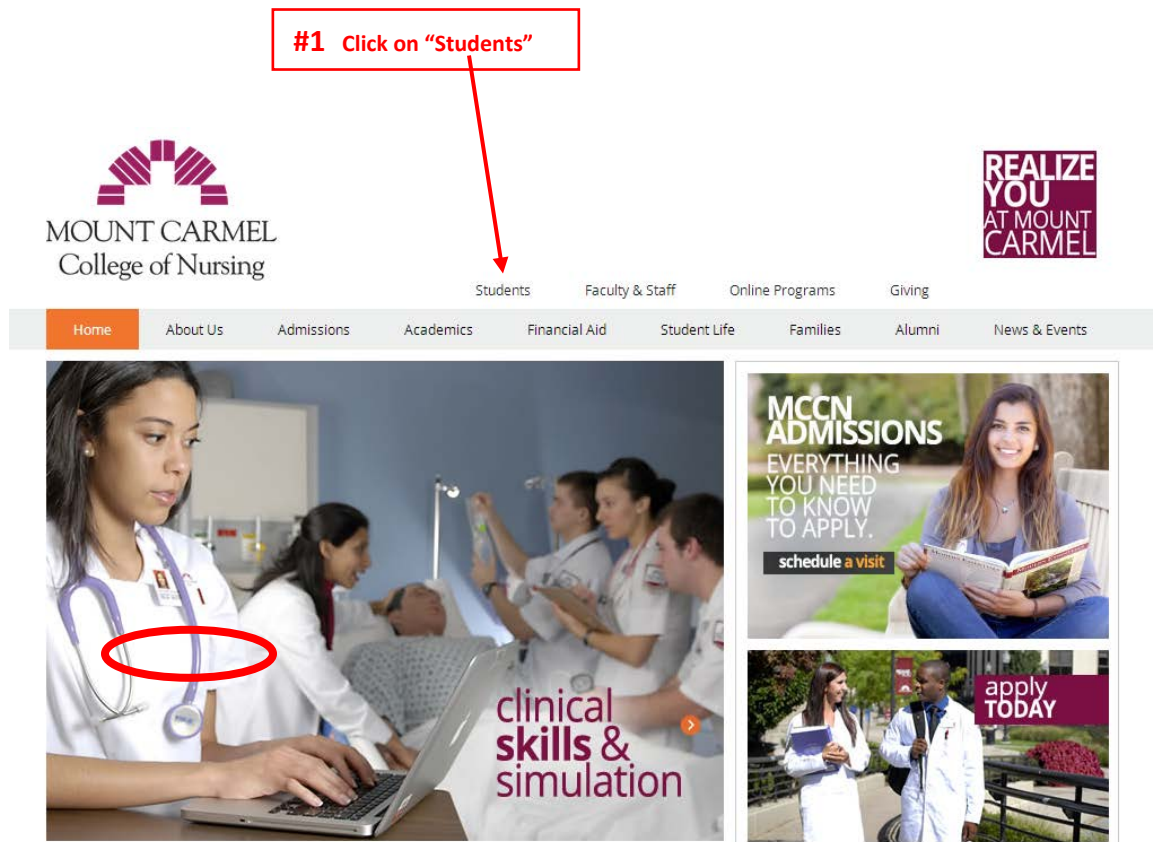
#1 Click on "Students"

MOUNT CARMEL
College of Nursing

REALIZE YOU AT MOUNT CARMEL

Students Faculty & Staff Online Programs Giving

Home About Us Admissions Academics Financial Aid Student Life Families Alumni News & Events

clinical skills & simulation

MCCN ADMISSIONS
EVERYTHING YOU NEED TO KNOW TO APPLY.
schedule a visit

apply TODAY